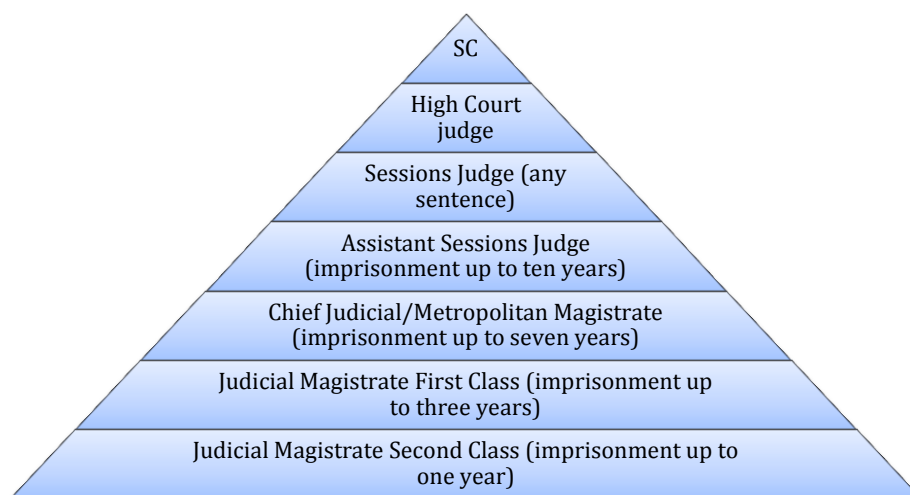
SC

High Court judge

Sessions Judge (any sentence)

Assistant Sessions Judge (imprisonment up to ten years)

Chief Judicial/Metropolitan Magistrate (imprisonment up to seven years)

Judicial Magistrate First Class (imprisonment up to three years)

Judicial Magistrate Second Class (imprisonment up to one year)